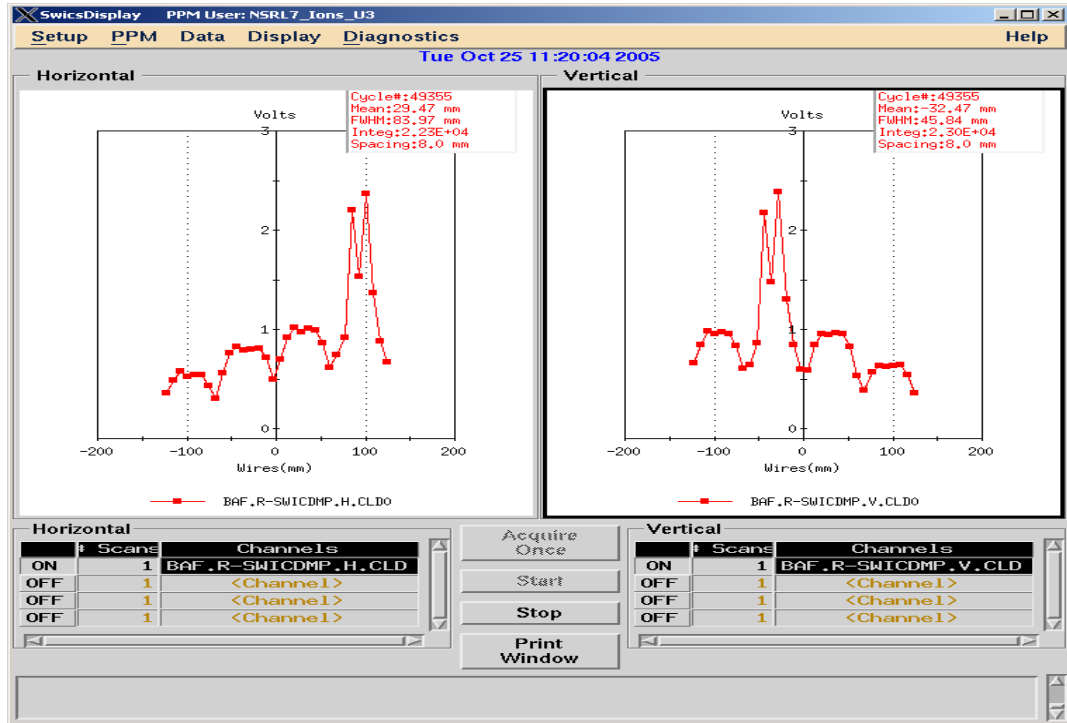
SwicsDisplay PPM User: NSRL7_Ions_U3

Setup PPM Data Display Diagnostics Help

Tue Oct 25 11:20:04 2005

Horizontal

Volts

Cycle#:49355
Mean:29.47 mm
FWHM:83.97 mm
Integ:2.23E+04
Spacing:8.0 mm

3
2
1
0

−200 −100 0 100 200

Wires(mm)

BAF.R-SWICDMP.H.CLDO

Vertical

Volts

Cycle#:49355
Mean:-32.47 mm
FWHM:45.84 mm
Integ:2.30E+04
Spacing:8.0 mm

3
2
1
0

−200 −100 0 100 200

Wires(mm)

BAF.R-SWICDMP.V.CLDO

Horizontal

| | # Scans | Channels |
|---|---|---|
| ON | 1 | BAF.R-SWICDMP.H.CLD |
| OFF | 1 | <Channel> |
| OFF | 1 | <Channel> |
| OFF | 1 | <Channel> |

Acquire Once

Start

Stop

Print Window

Vertical

| | # Scans | Channels |
|---|---|---|
| ON | 1 | BAF.R-SWICDMP.V.CLD |
| OFF | 1 | <Channel> |
| OFF | 1 | <Channel> |
| OFF | 1 | <Channel> |